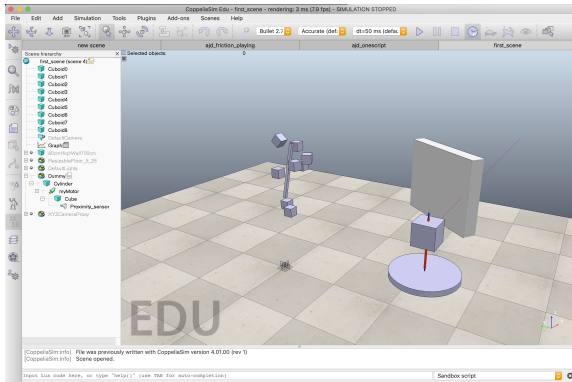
CoppeliaSim Edu - first_scene - rendering: 3 ms (7.9 fps) - SIMULATION STOPPED

File Edit Add Simulation Tools Plugins Add-ons Scenes Help

Bullet 2.7 Accurate (def. dt=50 ms (defa

new scene ajd_friction_playing ajd_onescript first_scene

Scene hierarchy
Selected objects: 0

first_scene (scene 4)
Cuboid0
Cuboid1
Cuboid2
Cuboid3
Cuboid4
Cuboid5
Cuboid6
Cuboid7
Cuboid8
DefaultCamera
Graph
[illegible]
ResizablePlate_0_25
DefaultLights
Dummy
Cylinder
myMotor
Cube
Proximity_sensor
XYZCameraProxy

EDU

[CoppeliaSim:info] File was previously written with CoppeliaSim version 4.01.00 (rev 1)
[CoppeliaSim:info] Scene opened.

Input Lua code here, or type "help()" (use TAB for auto-completion)
Sandbox script